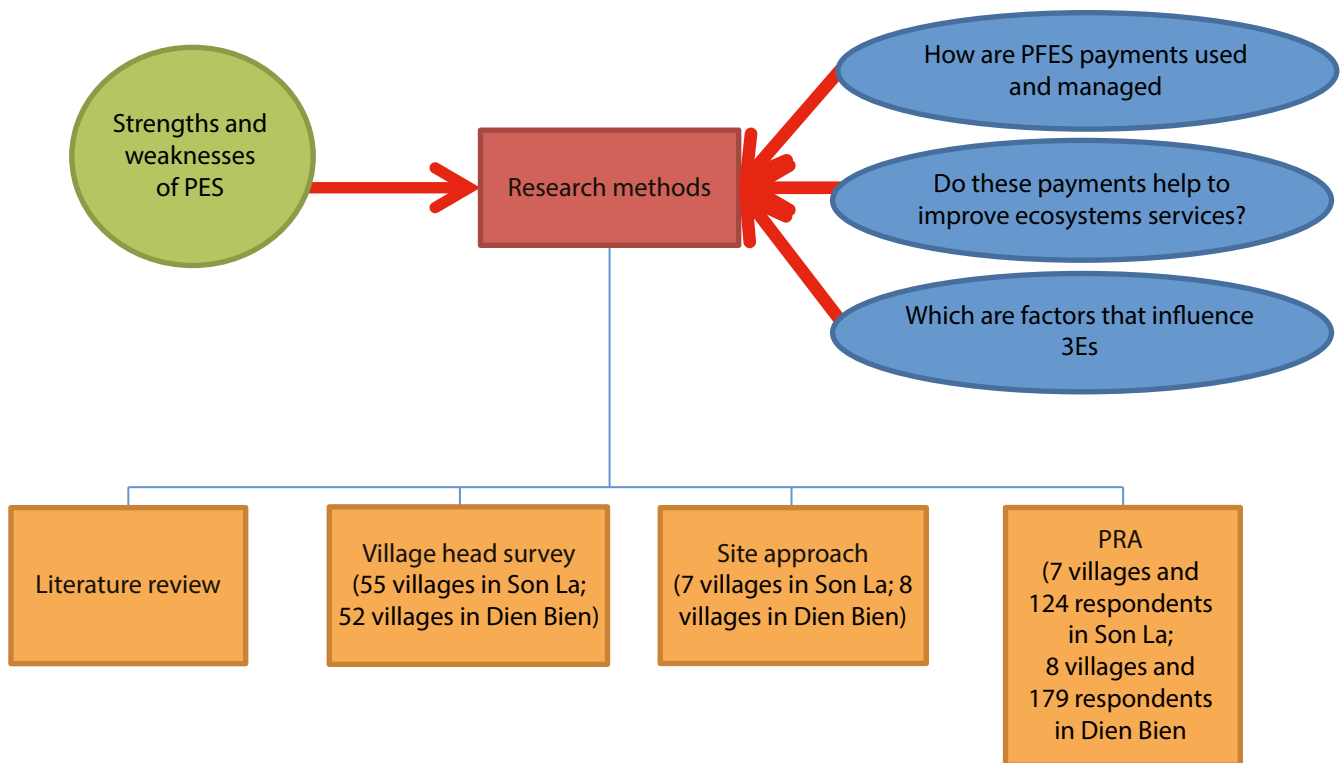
Strengths and weaknesses of PES

Research methods

How are PFES payments used and managed

Do these payments help to improve ecosystems services?

Which are factors that influence 3Es

Literature review

Village head survey (55 villages in Son La; 52 villages in Dien Bien)

Site approach (7 villages in Son La; 8 villages in Dien Bien)

PRA (7 villages and 124 respondents in Son La; 8 villages and 179 respondents in Dien Bien